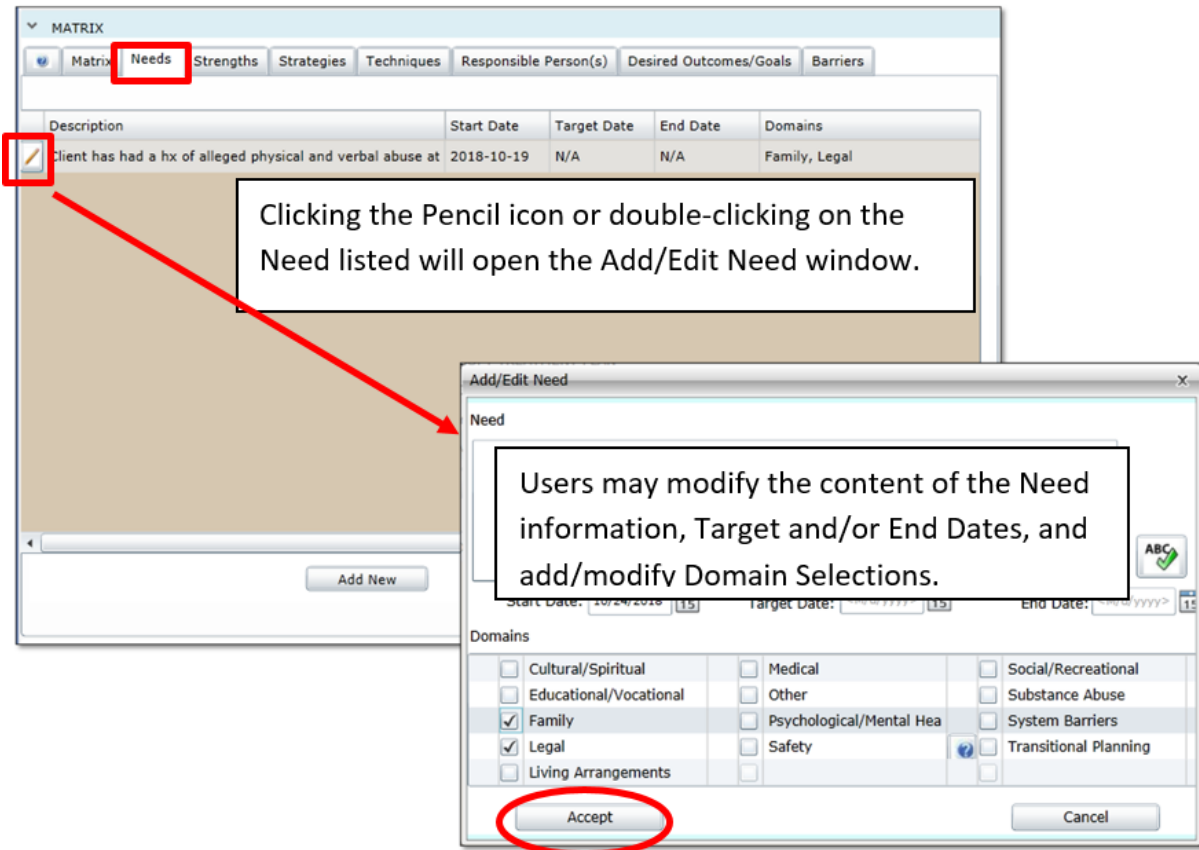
MATRIX

Matrix | Needs | Strengths | Strategies | Techniques | Responsible Person(s) | Desired Outcomes/Goals | Barriers

| Description | Start Date | Target Date | End Date | Domains |
|---|---|---|---|---|
| Client has had a hx of alleged physical and verbal abuse at | 2018-10-19 | N/A | N/A | Family, Legal |

Clicking the Pencil icon or double-clicking on the Need listed will open the Add/Edit Need window.

Add New

Add/Edit Need

Need

Users may modify the content of the Need information, Target and/or End Dates, and add/modify Domain Selections.

Start Date: 10/24/2018 15 Target Date: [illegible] 15 End Date: <M/d/yyyy> 15

Domains

| Cultural/Spiritual | Medical | Social/Recreational |
|---|---|---|
| Educational/Vocational | Other | Substance Abuse |
| ✓ Family | Psychological/Mental Hea | System Barriers |
| ✓ Legal | Safety | Transitional Planning |
| Living Arrangements | | |

Accept

Cancel